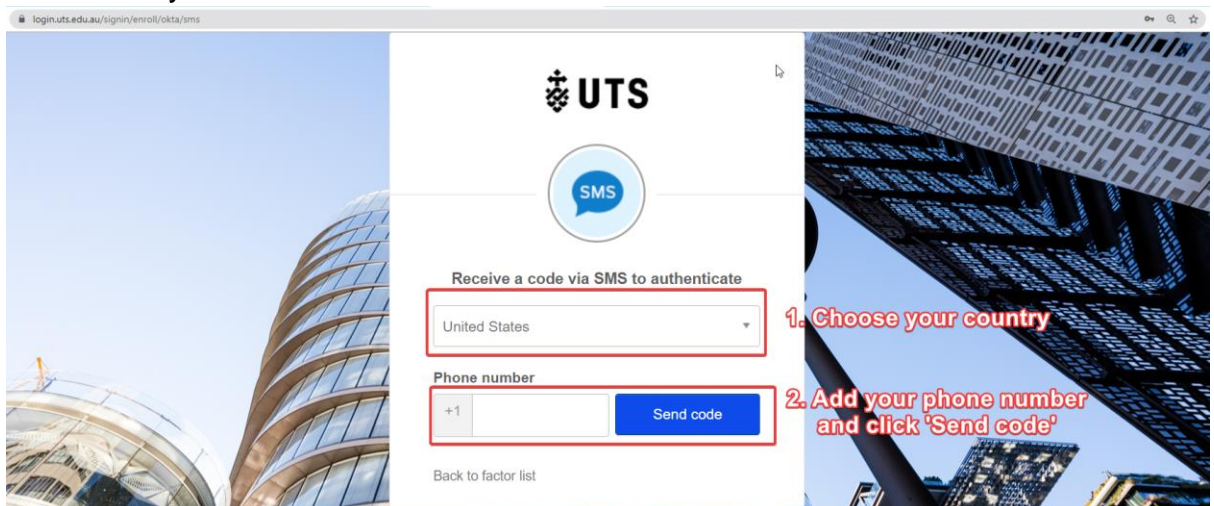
login.uts.edu.au/signin/enroll/okta/sms

UTS

SMS

Receive a code via SMS to authenticate

United States

1. Choose your country

Phone number

+1

Send code

2. Add your phone number and click 'Send code'

Back to factor list